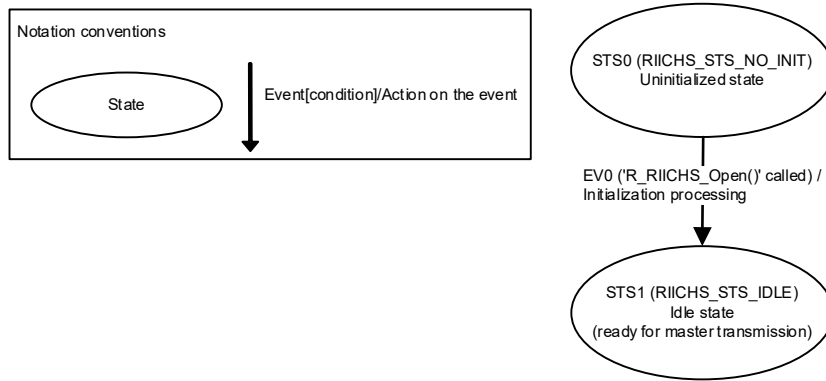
Notation conventions

State

Event[condition]/Action on the event

STS0 (RIICHS_STS_NO_INIT)
Uninitialized state

EV0 ('R_RIICHS_Open()' called) /
Initialization processing

STS1 (RIICHS_STS_IDLE)
Idle state
(ready for master transmission)